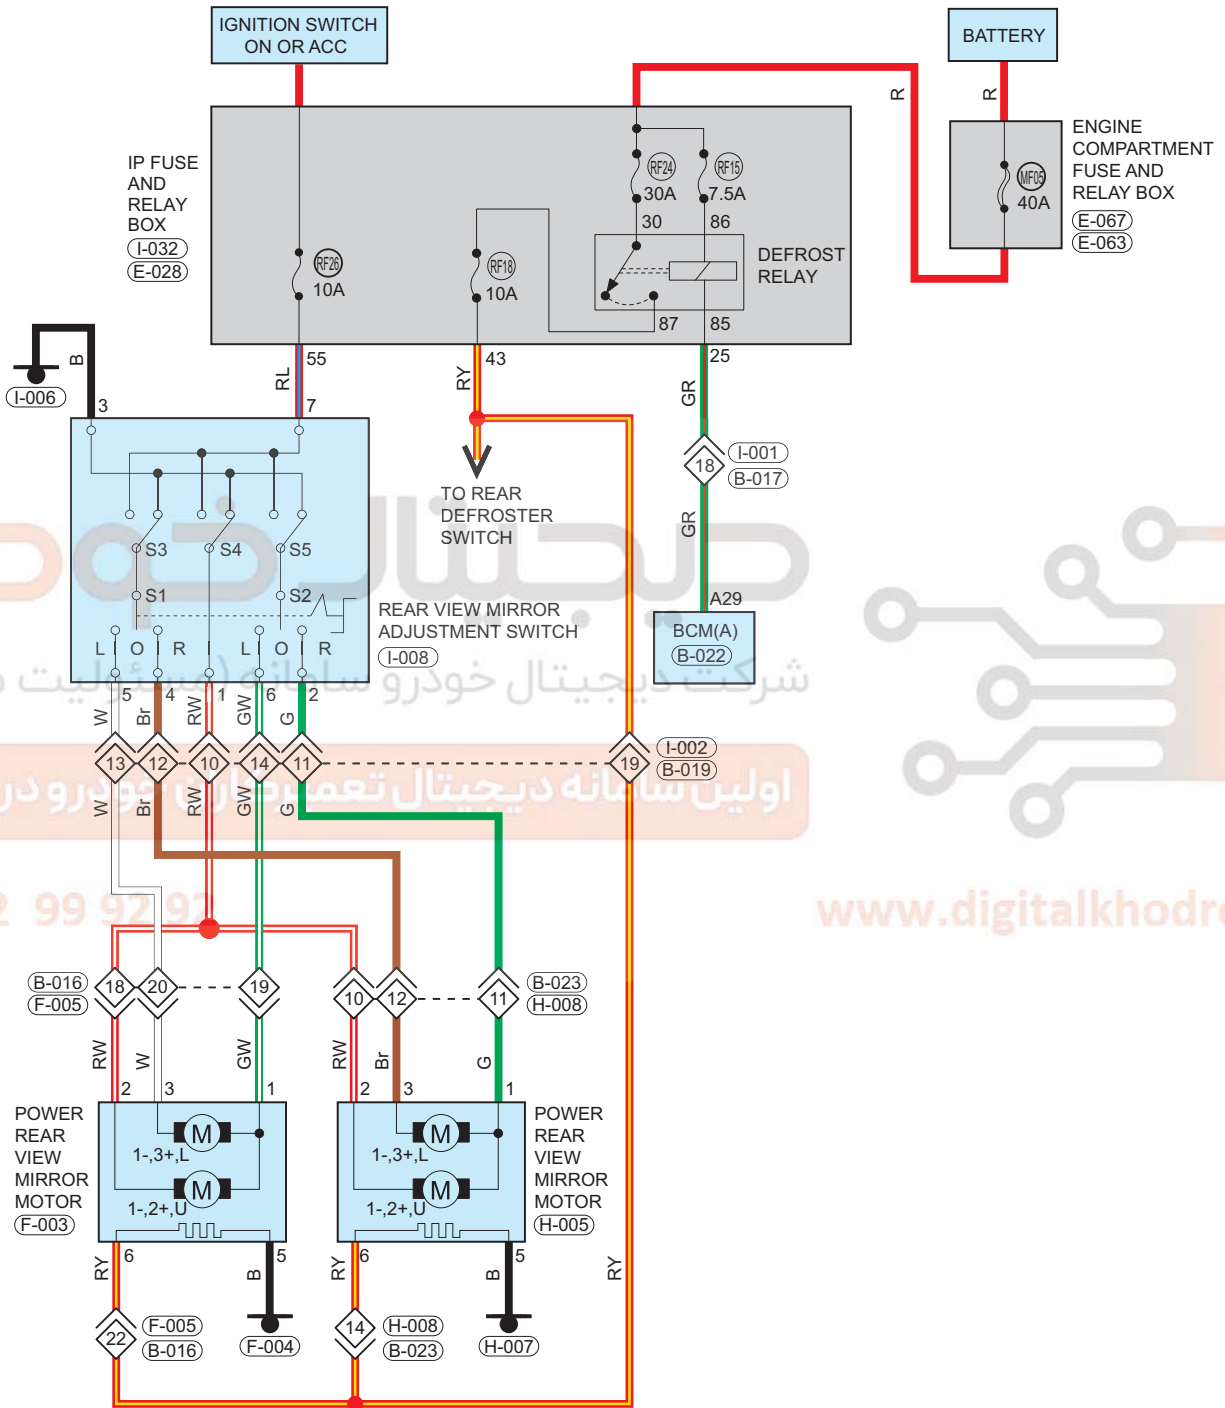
IGNITION SWITCH ON OR ACC

BATTERY

R

R

ENGINE COMPARTMENT FUSE AND RELAY BOX
E-067
E-063

MF05
40A

IP FUSE AND RELAY BOX
I-032
E-028

RF26
10A

RF18
10A

RF24
30A

RF15
7.5A

30
86

DEFROST RELAY

87
85

55
43
25

B
I-006
3

RL
7

RY

GR

TO REAR DEFROSTER SWITCH

I-001
18
B-017

GR

S3
S4
S5
S1
S2

L O R L O R

REAR VIEW MIRROR ADJUSTMENT SWITCH
I-008

A29
BCM(A)
B-022

5 4 1 6 2

W Br RW GW G

13 12 10 14 11

19
I-002
B-019

W Br RW GW G

www.digitalkhodro

B-016
F-005
18
20
19

10
12
11
B-023
H-008

RW W GW
RW Br G

2 3 1
2 3 1

POWER REAR VIEW MIRROR MOTOR
F-003

M
1-,3+,L
M
1-,2+,U

M
1-,3+,L
M
1-,2+,U

POWER REAR VIEW MIRROR MOTOR
H-005

6 5
6 5

RY B
RY B
RY

22
F-005
B-016

F-004

14
H-008
B-023

H-007